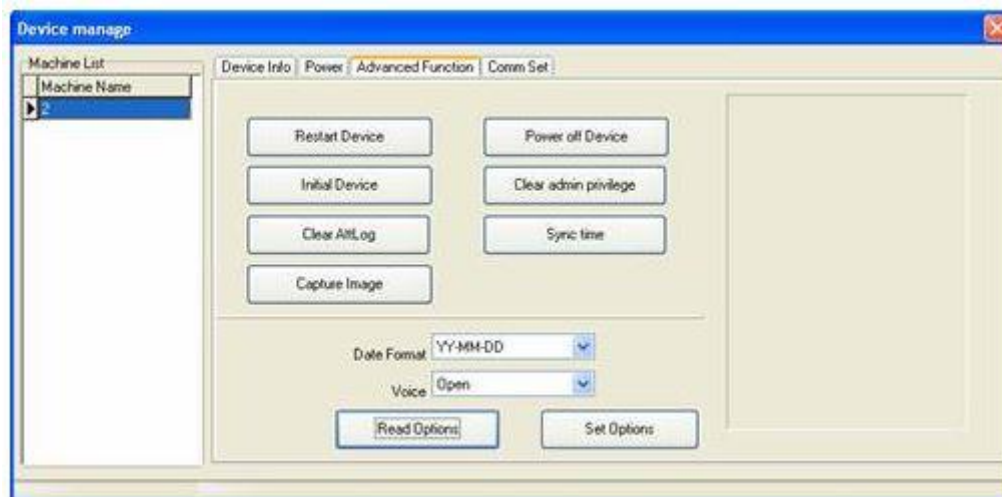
Device manage

Machine List

| Machine Name |
|---|
| 2 |

Device Info | Power | Advanced Function | Comm Set

Restart Device

Power off Device

Initial Device

Clear admin privilege

Clear AttLog

Sync time

Capture Image

Date Format YY-MM-DD

Voice Open

Read Options

Set Options